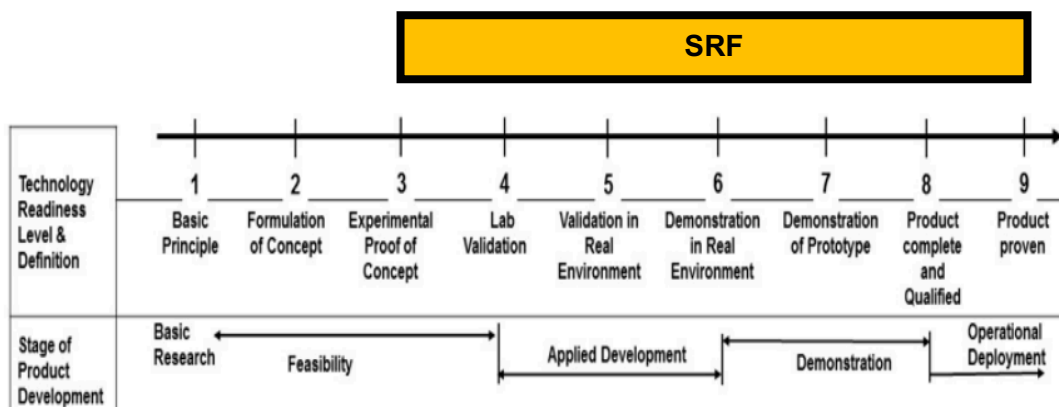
SRF

| Technology Readiness Level & Definition | 1 Basic Principle | 2 Formulation of Concept | 3 Experimental Proof of Concept | 4 Lab Validation | 5 Validation in Real Environment | 6 Demonstration in Real Environment | 7 Demonstration of Prototype | 8 Product complete and Qualified | 9 Product proven |
|---|---|---|---|---|---|---|---|---|---|
| Stage of Product Development | Basic Research | Feasibility | | | Applied Development | | Demonstration | | Operational Deployment |